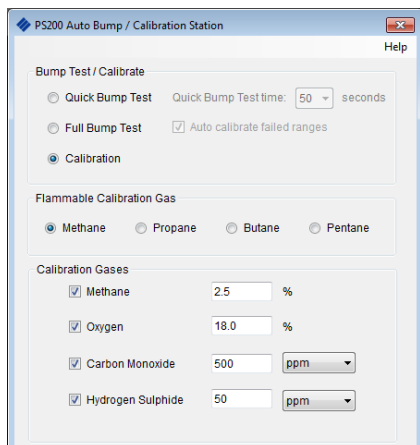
PS200 Auto Bump / Calibration Station

Help

Bump Test / Calibrate

Quick Bump Test

Quick Bump Test time: 50 seconds

Full Bump Test

Auto calibrate failed ranges

Calibration

Flammable Calibration Gas

Methane

Propane

Butane

Pentane

Calibration Gases

Methane 2.5 %

Oxygen 18.0 %

Carbon Monoxide 500 ppm

Hydrogen Sulphide 50 ppm